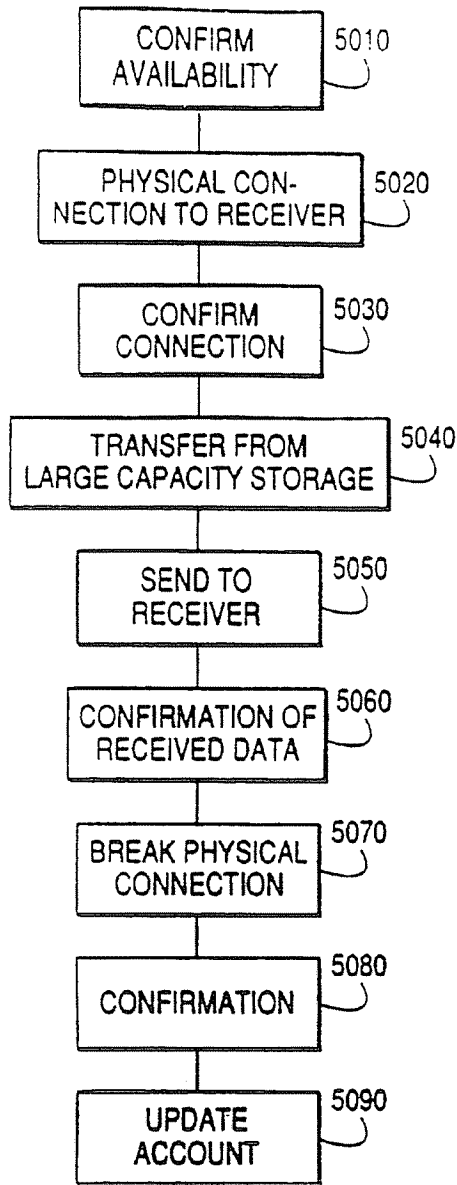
CONFIRM AVAILABILITY
5010

PHYSICAL CONNECTION TO RECEIVER
5020

CONFIRM CONNECTION
5030

TRANSFER FROM LARGE CAPACITY STORAGE
5040

SEND TO RECEIVER
5050

CONFIRMATION OF RECEIVED DATA
5060

BREAK PHYSICAL CONNECTION
5070

CONFIRMATION
5080

UPDATE ACCOUNT
5090